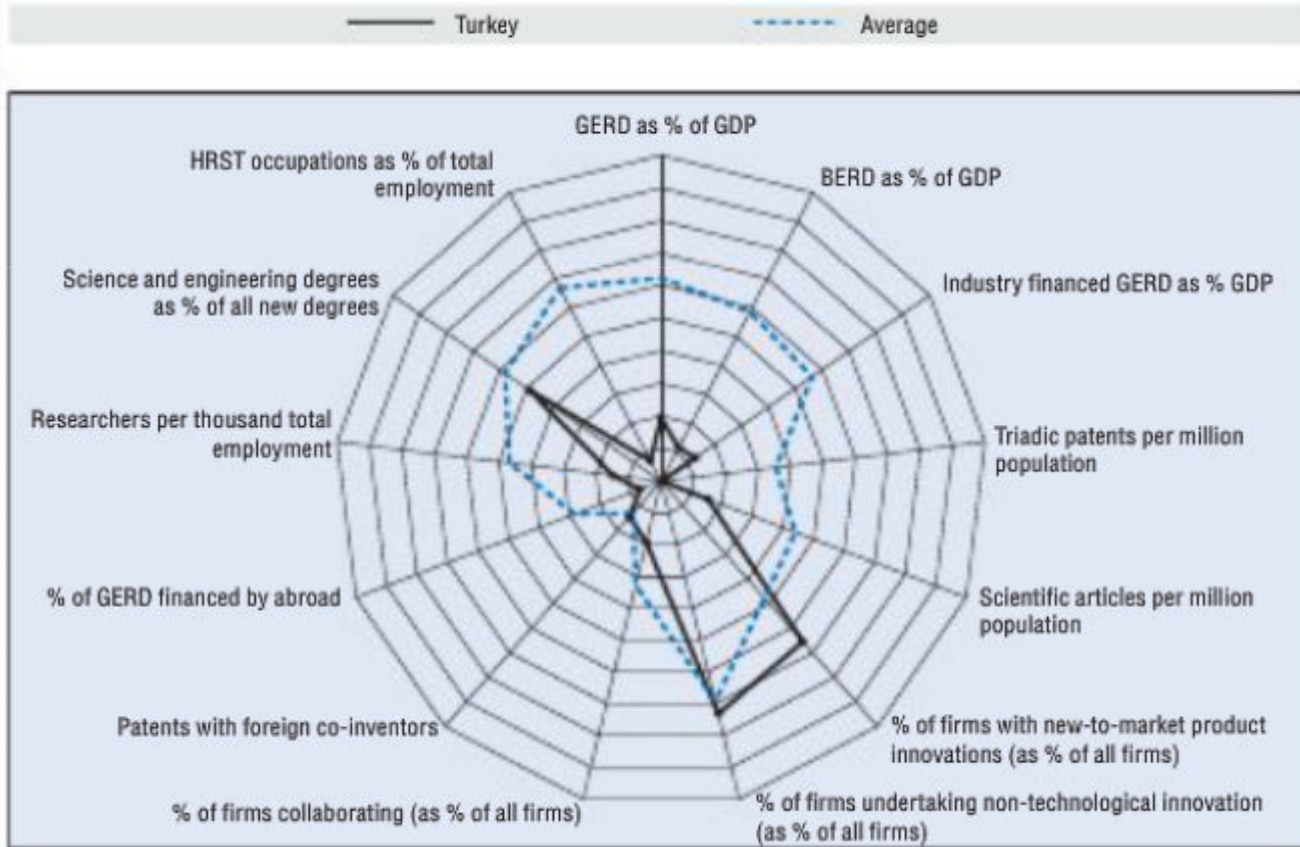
Turkey
Average

GERD as % of GDP
BERD as % of GDP
Industry financed GERD as % GDP
Triadic patents per million population
Scientific articles per million population
% of firms with new-to-market product innovations (as % of all firms)
% of firms undertaking non-technological innovation (as % of all firms)
% of firms collaborating (as % of all firms)
Patents with foreign co-inventors
% of GERD financed by abroad
Researchers per thousand total employment
Science and engineering degrees as % of all new degrees
HRST occupations as % of total employment